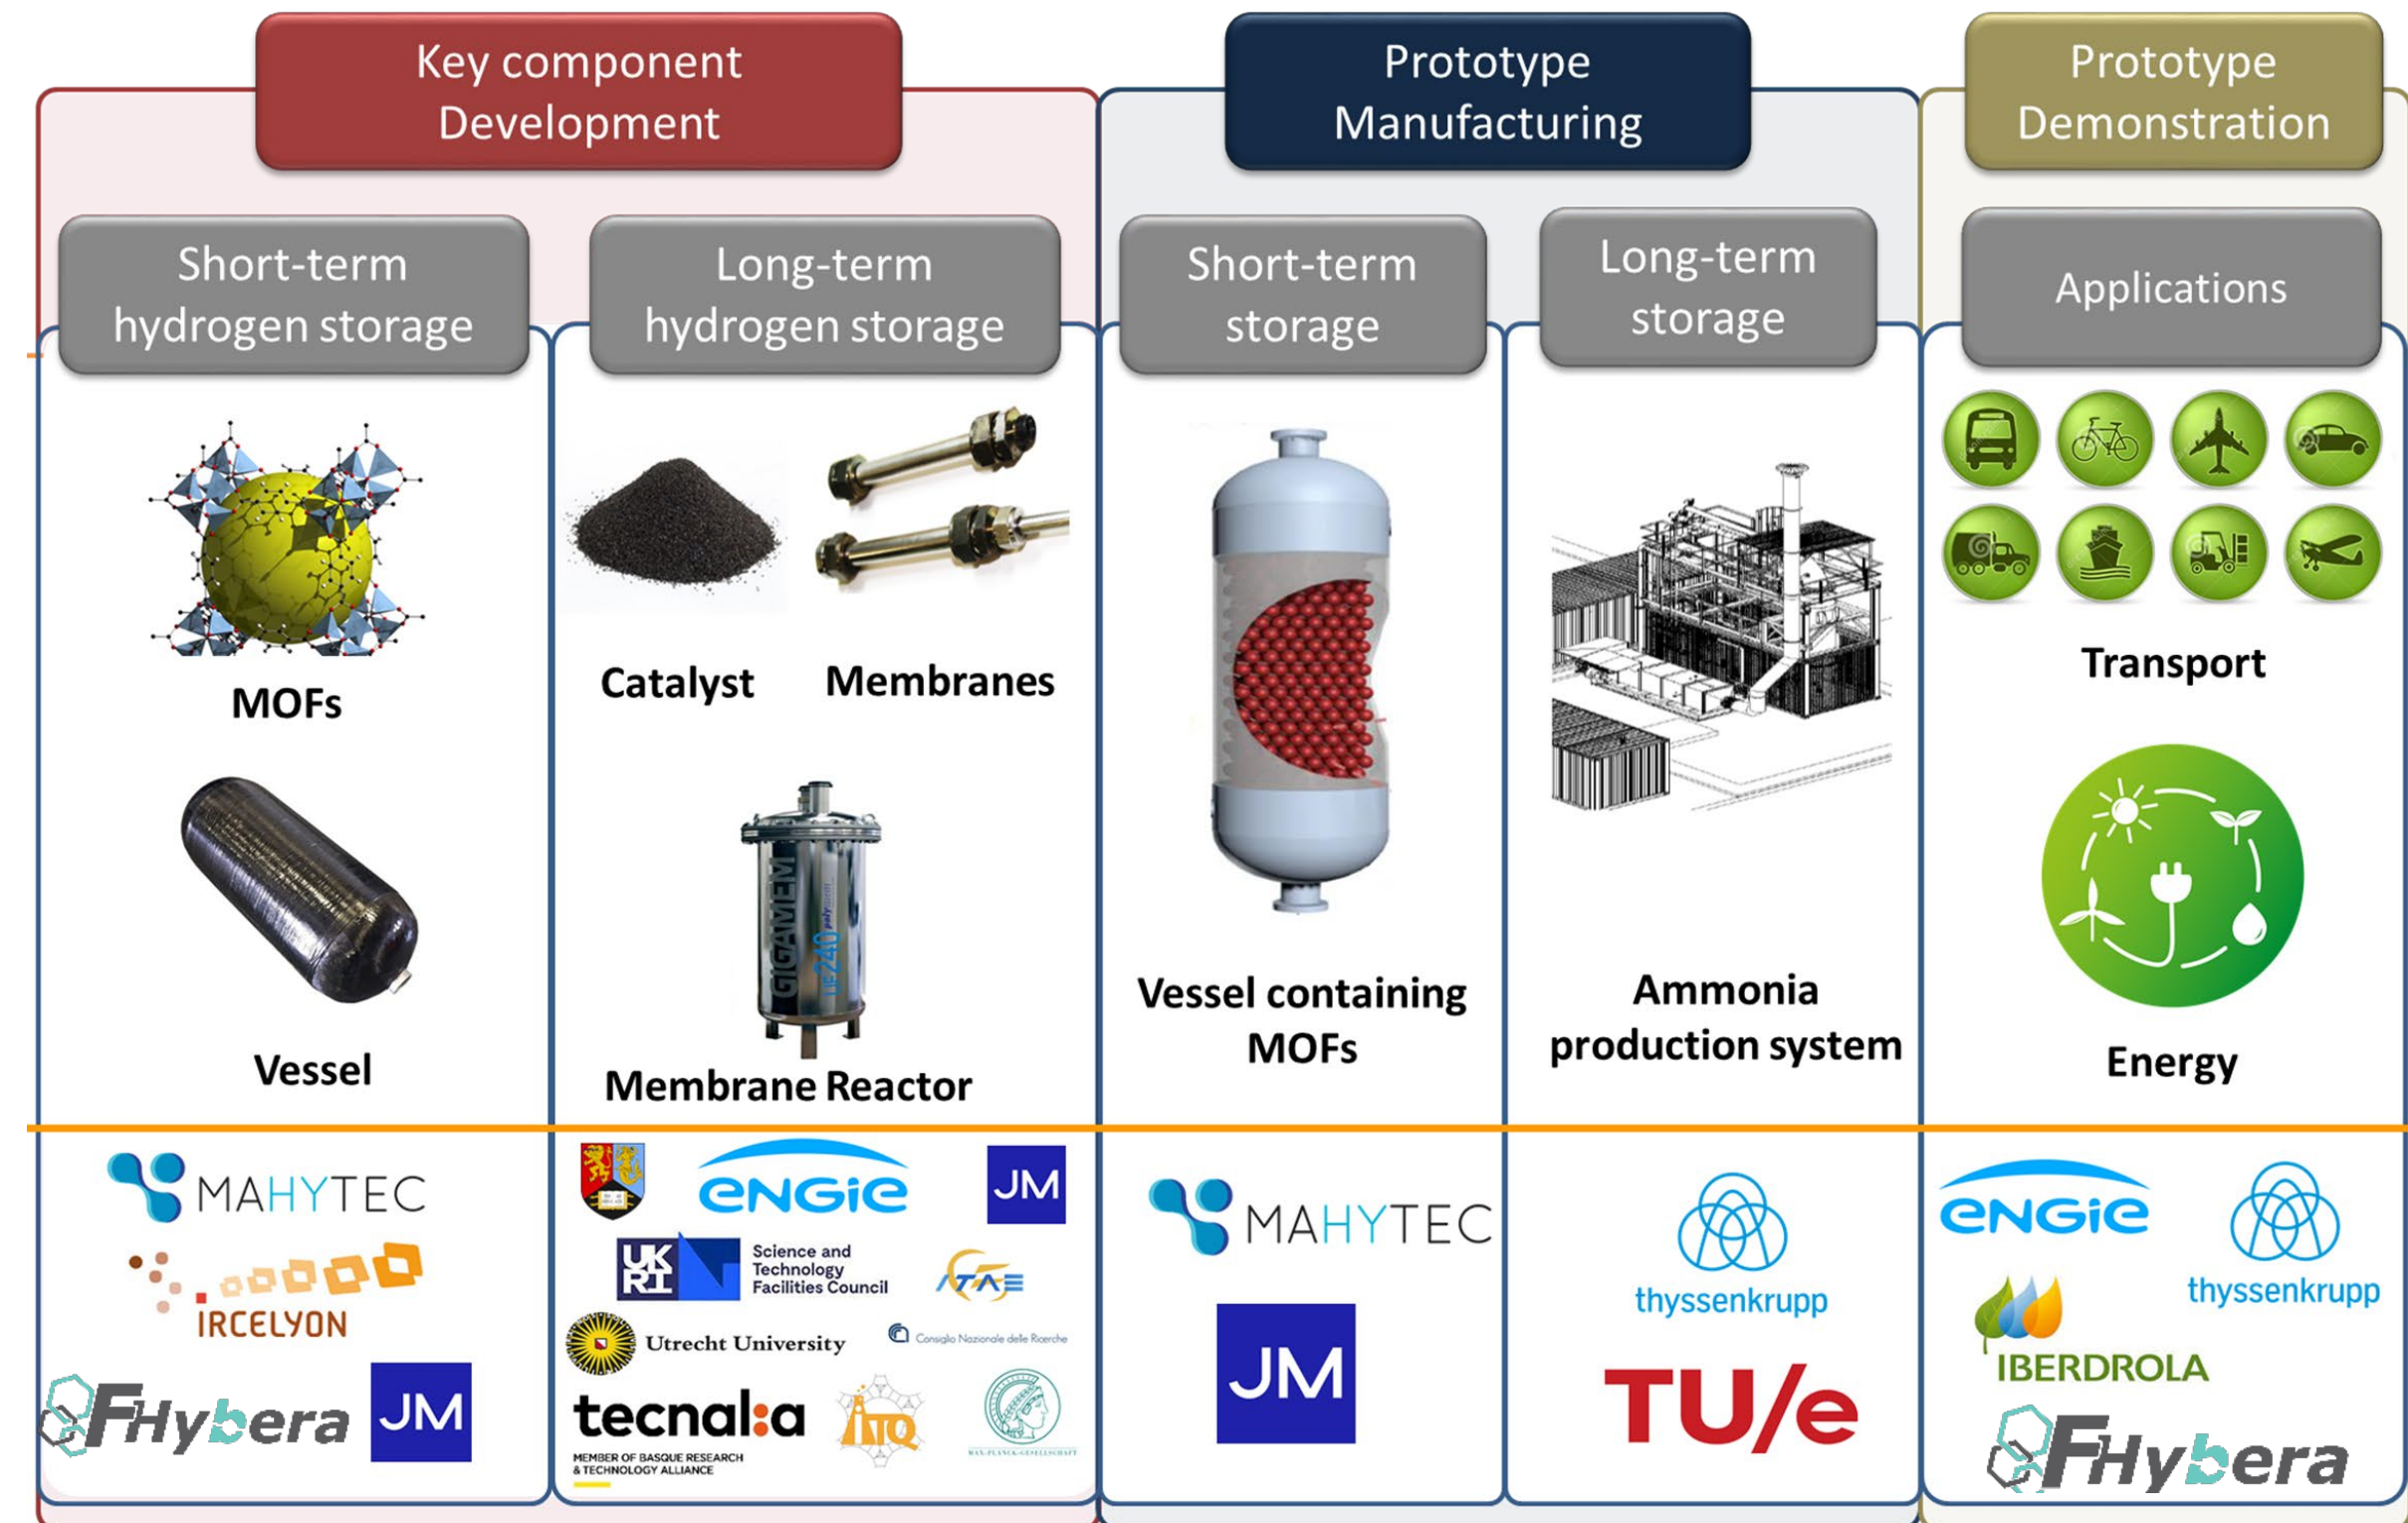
Key component Development

Prototype Manufacturing

Prototype Demonstration

Short-term hydrogen storage

Long-term hydrogen storage

Short-term storage

Long-term storage

Applications

MOFs

Catalyst

Membranes

Vessel

GIGAMEM

Membrane Reactor

Vessel containing MOFs

Ammonia production system

Transport

Energy

MAHYTEC
IRCELYON
FHybera
JM

eNGie
JM
UKRI Science and Technology Facilities Council
Utrecht University
Consiglio Nazionale delle Ricerche
tecnalia
MEMBER OF BASQUE RESEARCH & TECHNOLOGY ALLIANCE
ITQ
MAX-PLANCK-GESELLSCHAFT

MAHYTEC
JM

thyssenkrupp
TU/e

eNGie
thyssenkrupp
IBERDROLA
FHybera